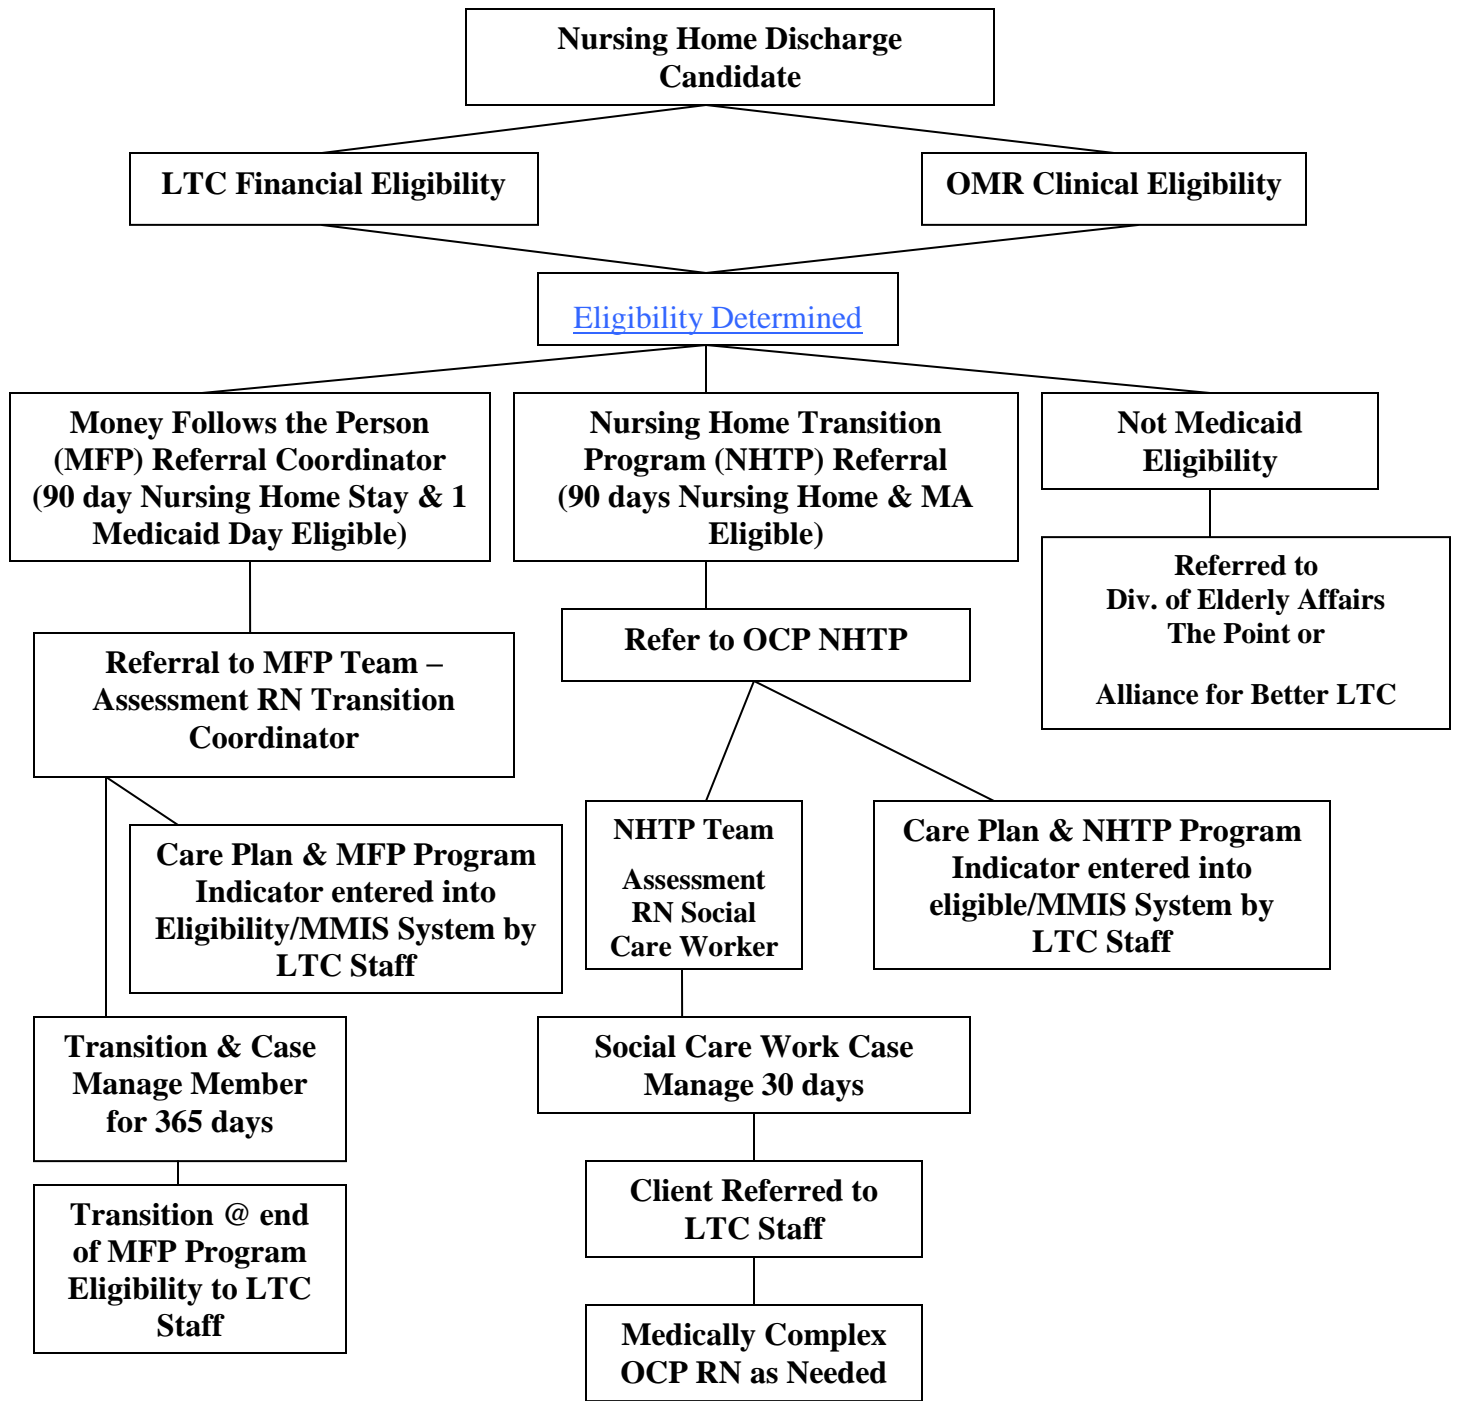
Nursing Home Discharge Candidate

LTC Financial Eligibility

OMR Clinical Eligibility

Eligibility Determined

Money Follows the Person (MFP) Referral Coordinator (90 day Nursing Home Stay & 1 Medicaid Day Eligible)

Nursing Home Transition Program (NHTP) Referral (90 days Nursing Home & MA Eligible)

Not Medicaid Eligibility

Referred to
Div. of Elderly Affairs
The Point or

Alliance for Better LTC

Referral to MFP Team – Assessment RN Transition Coordinator

Refer to OCP NHTP

Care Plan & MFP Program Indicator entered into Eligibility/MMIS System by LTC Staff

NHTP Team

Assessment RN Social Care Worker

Care Plan & NHTP Program Indicator entered into eligible/MMIS System by LTC Staff

Transition & Case Manage Member for 365 days

Social Care Work Case Manage 30 days

Client Referred to LTC Staff

Transition @ end of MFP Program Eligibility to LTC Staff

Medically Complex OCP RN as Needed